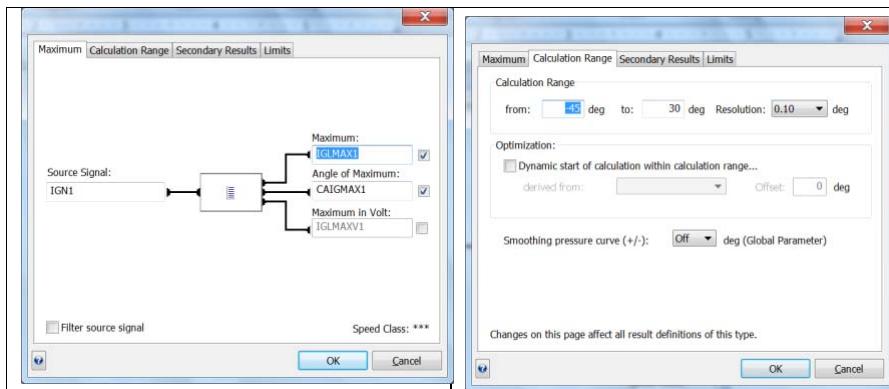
x

Maximum | Calculation Range | Secondary Results | Limits

Source Signal:
IGN1

Maximum:
IGLMAX1

Angle of Maximum:
CAIGMAX1

Maximum in Volt:
IGLMAXV1

Filter source signal

Speed Class: ***

OK | Cancel

x

Maximum | Calculation Range | Secondary Results | Limits

Calculation Range

from: -45 deg to: 30 deg Resolution: 0.10 deg

Optimization:

Dynamic start of calculation within calculation range...

derived from: Offset: 0 deg

Smoothing pressure curve (+/-): Off deg (Global Parameter)

Changes on this page affect all result definitions of this type.

OK | Cancel